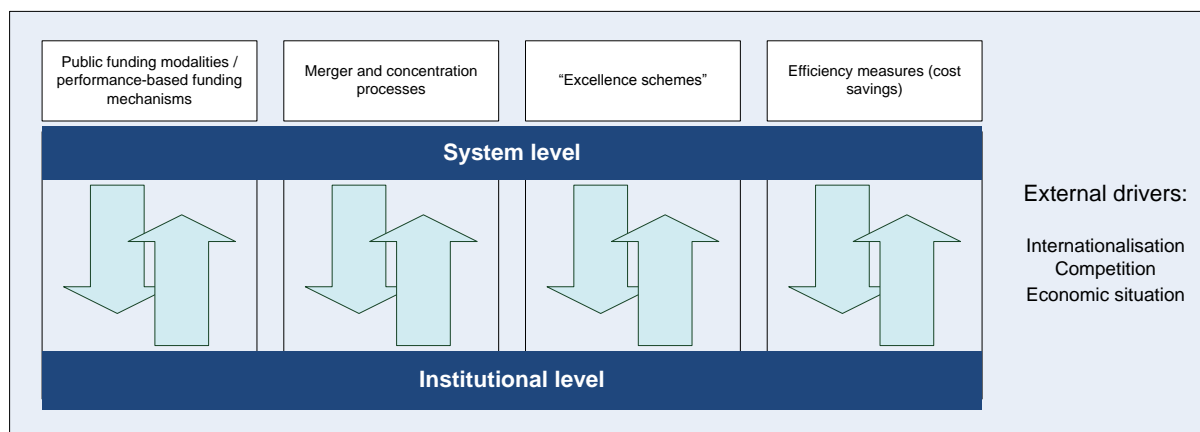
Public funding modalities / performance-based funding mechanisms

Merger and concentration processes

“Excellence schemes”

Efficiency measures (cost savings)

System level

External drivers:

Internationalisation
Competition
Economic situation

Institutional level